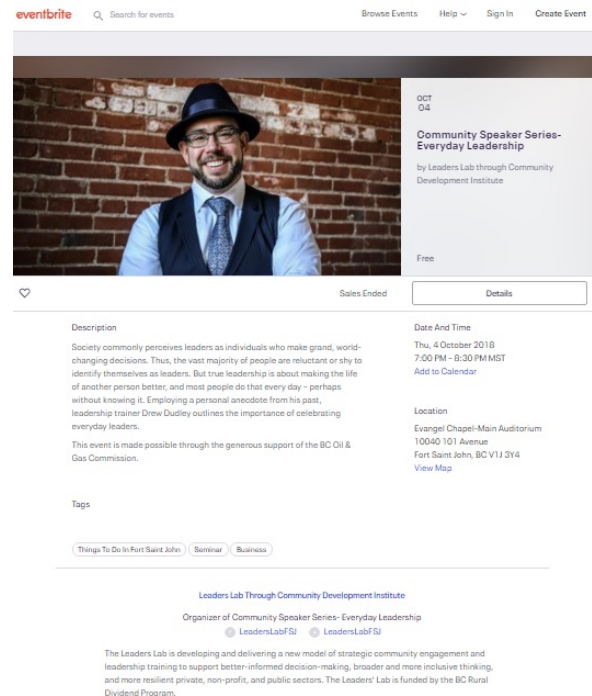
eventbrite Search for events Browse Events Help Sign In Create Event

OCT
04

Community Speaker Series- Everyday Leadership

by Leaders Lab through Community Development Institute

Free

Sales Ended

Details

Description

Society commonly perceives leaders as individuals who make grand, world-changing decisions. Thus, the vast majority of people are reluctant or shy to identify themselves as leaders. But true leadership is about making the life of another person better, and most people do that every day – perhaps without knowing it. Employing a personal anecdote from his past, leadership trainer Drew Dudley outlines the importance of celebrating everyday leaders.

This event is made possible through the generous support of the BC Oil & Gas Commission.

Date And Time

Thu, 4 October 2018
7:00 PM – 8:30 PM MST
Add to Calendar

Location

Evangel Chapel-Main Auditorium
10040 101 Avenue
Fort Saint John, BC V1J 3Y4
View Map

Tags

Things To Do In Fort Saint John Seminar Business

Leaders Lab Through Community Development Institute

Organizer of Community Speaker Series- Everyday Leadership

LeadersLabFSJ LeadersLabFSJ

The Leaders Lab is developing and delivering a new model of strategic community engagement and leadership training to support better-informed decision-making, broader and more inclusive thinking, and more resilient private, non-profit, and public sectors. The Leaders' Lab is funded by the BC Rural Dividend Program.